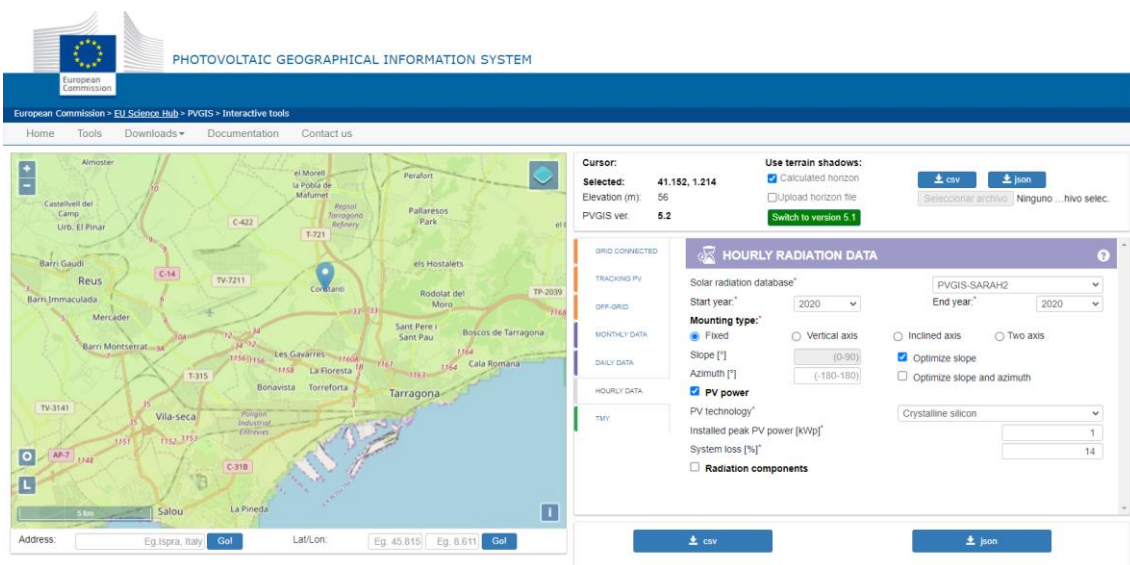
European Commission

PHOTOVOLTAIC GEOGRAPHICAL INFORMATION SYSTEM

European Commission > EU Science Hub > PVGIS > Interactive tools

Home Tools Downloads Documentation Contact us

Almoster el Morell la Pobla de Mafumet Perafort Castellvell del Camp Urb. El Pinar Repsol Tarragona Refinery Pallaresos Park C-422 T-721 Barri Gaudí Reus C-14 TV-7211 els Hostalets Barri Immaculada Constantí Rodolat del Moro TP-2039 Mercader Sant Pere i Sant Pau Boscos de Tarragona Barri Montserrat Les Gavarres La Floresta Cala Romana T-315 Bonavista Torreforta Tarragona TV-3141 Vila-seca Polígon Industrial Entrevies AP-7 C-31B Salou La Pineda 5 km

Address: Eg.Ispra, Italy Go! Lat/Lon: Eg. 45.815 Eg. 8.611 Go!

Cursor:
Selected: 41.152, 1.214
Elevation (m): 56
PVGIS ver. 5.2

Use terrain shadows:
Calculated horizon
Upload horizon file
Switch to version 5.1

csv json
Seleccionar archivo Ninguno ...hivo selec.

GRID CONNECTED
TRACKING PV
OFF-GRID
MONTHLY DATA
DAILY DATA
HOURLY DATA
TMY

HOURLY RADIATION DATA

Solar radiation database* PVGIS-SARAH2
Start year:* 2020 End year:* 2020
Mounting type:*
Fixed Vertical axis Inclined axis Two axis
Slope [°] (0-90) Optimize slope
Azimuth [°] (-180-180) Optimize slope and azimuth
PV power
PV technology* Crystalline silicon
Installed peak PV power [kWp]* 1
System loss [%]* 14
Radiation components

csv json